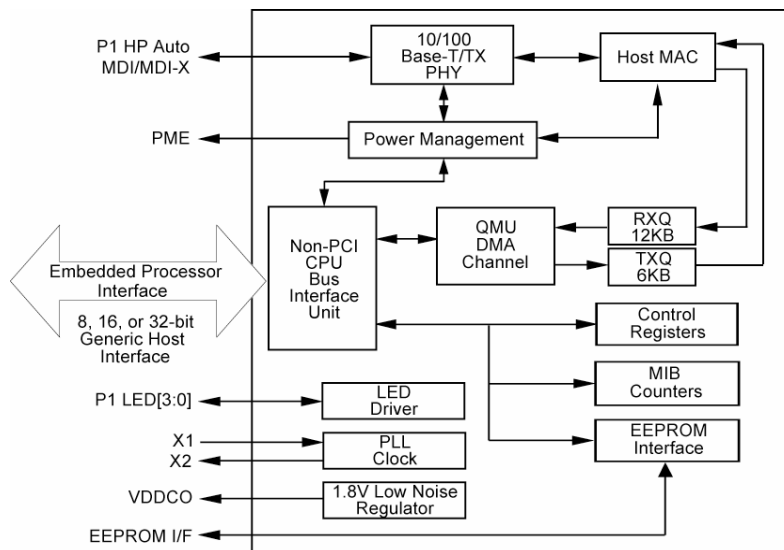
P1 HP Auto MDI/MDI-X

10/100 Base-T/TX PHY

Host MAC

PME

Power Management

Non-PCI CPU Bus Interface Unit

QMU DMA Channel

RXQ 12KB

TXQ 6KB

Embedded Processor Interface

8, 16, or 32-bit Generic Host Interface

Control Registers

MIB Counters

P1 LED[3:0]

LED Driver

X1

X2

PLL Clock

EEPROM Interface

VDDCO

1.8V Low Noise Regulator

EEPROM I/F